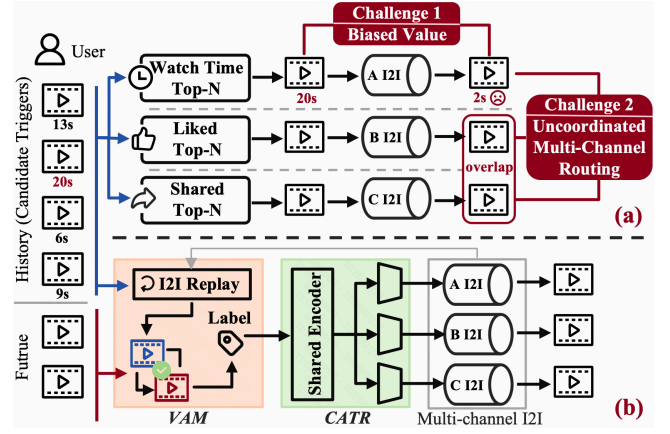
User

History (Candidate Triggers)

13s

20s

6s

9s

Futrue

Watch Time Top-N

Liked Top-N

Shared Top-N

20s

A I2I

B I2I

C I2I

2s ☹

Challenge 1
Biased Value

Challenge 2
Uncoordinated Multi-Channel Routing

overlap

(a)

I2I Replay

Label

VAM

Shared Encoder

CATR

A I2I

B I2I

C I2I

Multi-channel I2I

(b)